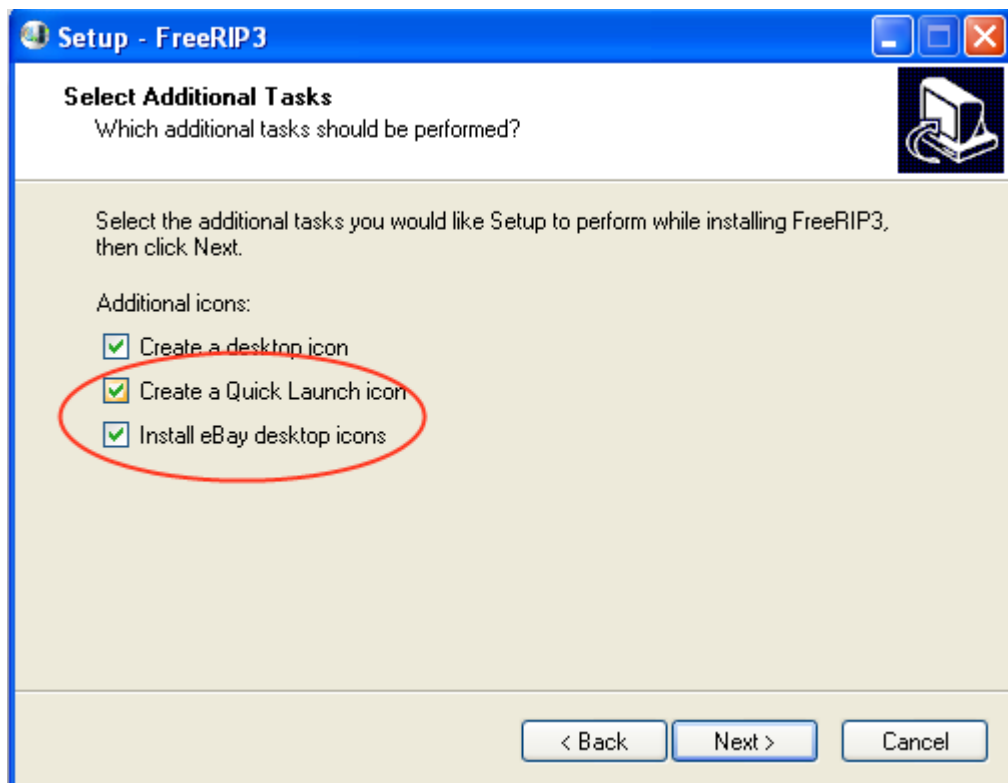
Setup - FreeRIP3

Select Additional Tasks
Which additional tasks should be performed?

Select the additional tasks you would like Setup to perform while installing FreeRIP3, then click Next.

Additional icons:

☑ Create a desktop icon
☑ Create a Quick Launch icon
☑ Install eBay desktop icons

< Back
Next >
Cancel